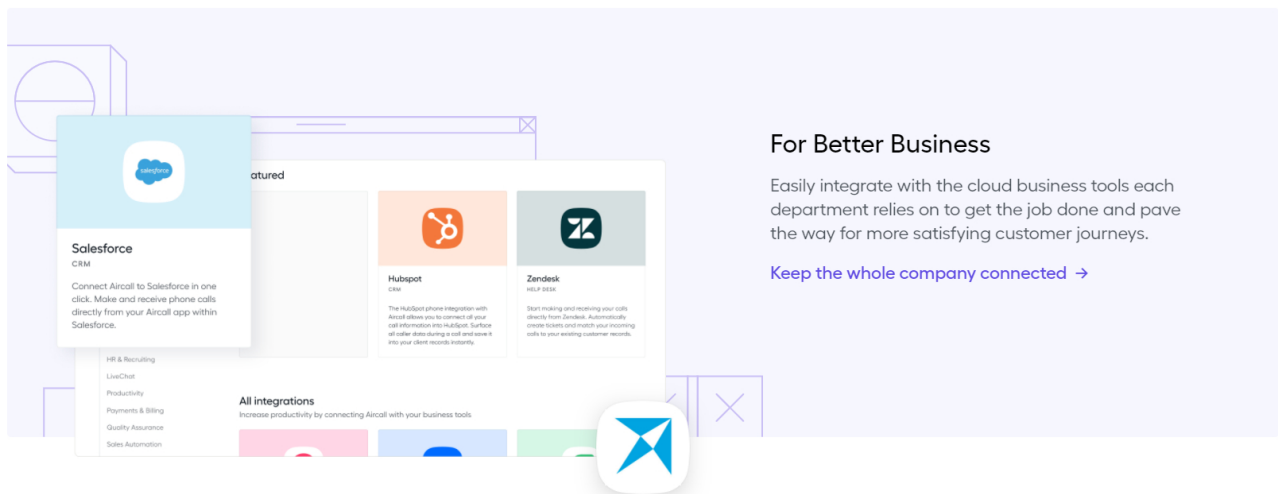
salesforce

Salesforce

CRM

Connect Aircall to Salesforce in one click. Make and receive phone calls directly from your Aircall app within Salesforce.

atured

Hubspot

CRM

The HubSpot phone integration with Aircall allows you to connect all your call information into HubSpot. Surface all caller data during a call and save it into your client records instantly.

Zendesk

HELP DESK

Start making and receiving your calls directly from Zendesk. Automatically create tickets and match your incoming calls to your existing customer records.

HR & Recruiting

LiveChat

Productivity

Payments & Billing

Quality Assurance

Sales Automation

All integrations

Increase productivity by connecting Aircall with your business tools

For Better Business

Easily integrate with the cloud business tools each department relies on to get the job done and pave the way for more satisfying customer journeys.

Keep the whole company connected →